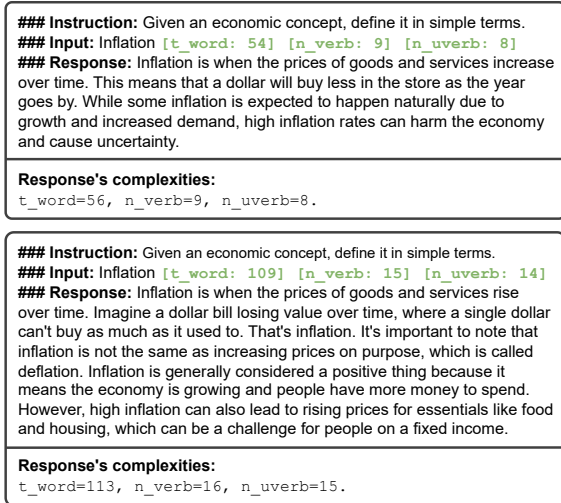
### Instruction: Given an economic concept, define it in simple terms.
### Input: Inflation [t_word: 54] [n_verb: 9] [n_uverb: 8]
### Response: Inflation is when the prices of goods and services increase over time. This means that a dollar will buy less in the store as the year goes by. While some inflation is expected to happen naturally due to growth and increased demand, high inflation rates can harm the economy and cause uncertainty.

Response's complexities:
t_word=56, n_verb=9, n_uverb=8.

### Instruction: Given an economic concept, define it in simple terms.
### Input: Inflation [t_word: 109] [n_verb: 15] [n_uverb: 14]
### Response: Inflation is when the prices of goods and services rise over time. Imagine a dollar bill losing value over time, where a single dollar can't buy as much as it used to. That's inflation. It's important to note that inflation is not the same as increasing prices on purpose, which is called deflation. Inflation is generally considered a positive thing because it means the economy is growing and people have more money to spend. However, high inflation can also lead to rising prices for essentials like food and housing, which can be a challenge for people on a fixed income.

Response's complexities:
t_word=113, n_verb=16, n_uverb=15.